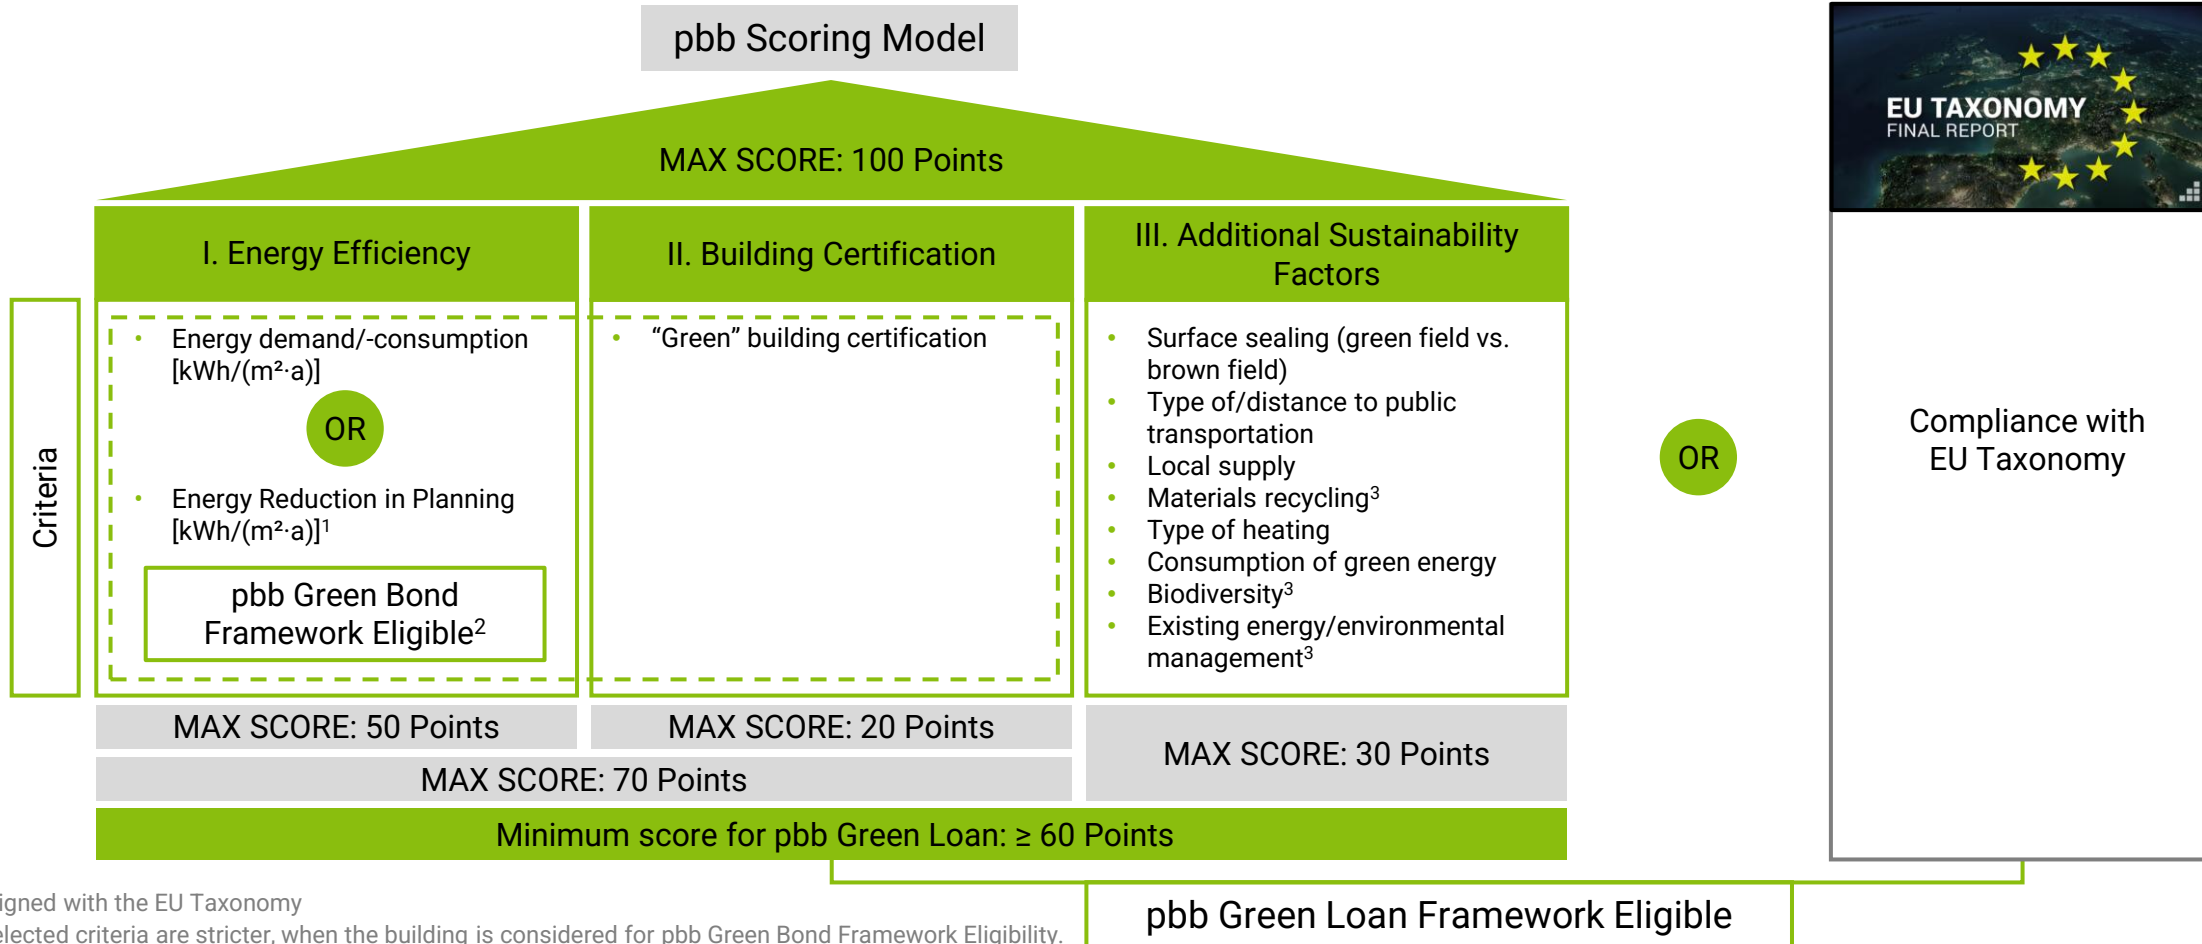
pbb Scoring Model

MAX SCORE: 100 Points

EU TAXONOMY
FINAL REPORT

Criteria

I. Energy Efficiency

• Energy demand/-consumption [kWh/(m²·a)]

OR

• Energy Reduction in Planning [kWh/(m²·a)]$^1$

pbb Green Bond Framework Eligible$^2$

II. Building Certification

• “Green” building certification

III. Additional Sustainability Factors

• Surface sealing (green field vs. brown field)
• Type of/distance to public transportation
• Local supply
• Materials recycling$^3$
• Type of heating
• Consumption of green energy
• Biodiversity$^3$
• Existing energy/environmental management$^3$

OR

Compliance with EU Taxonomy

MAX SCORE: 50 Points

MAX SCORE: 20 Points

MAX SCORE: 30 Points

MAX SCORE: 70 Points

Minimum score for pbb Green Loan: ≥ 60 Points

pbb Green Loan Framework Eligible

igned with the EU Taxonomy
elected criteria are stricter, when the building is considered for pbb Green Bond Framework Eligibility.